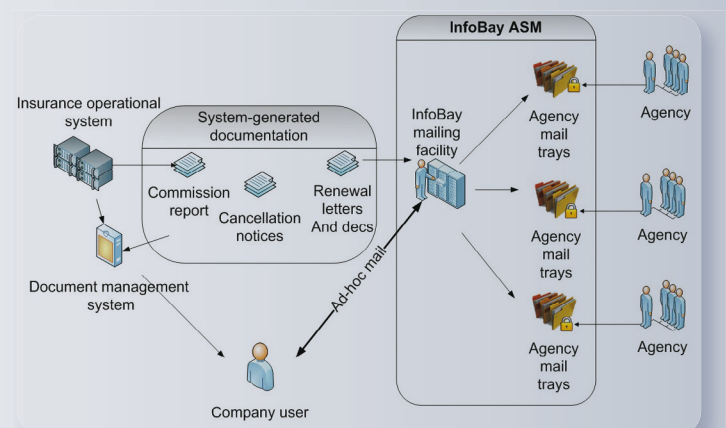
InfoBay ASM

Insurance operational system

System-generated documentation

Commission report

Cancellation notices

Renewal letters And decs

InfoBay mailing facility

Agency mail trays

Agency

Agency mail trays

Agency

Agency mail trays

Agency

Document management system

Ad-hoc mail

Company user